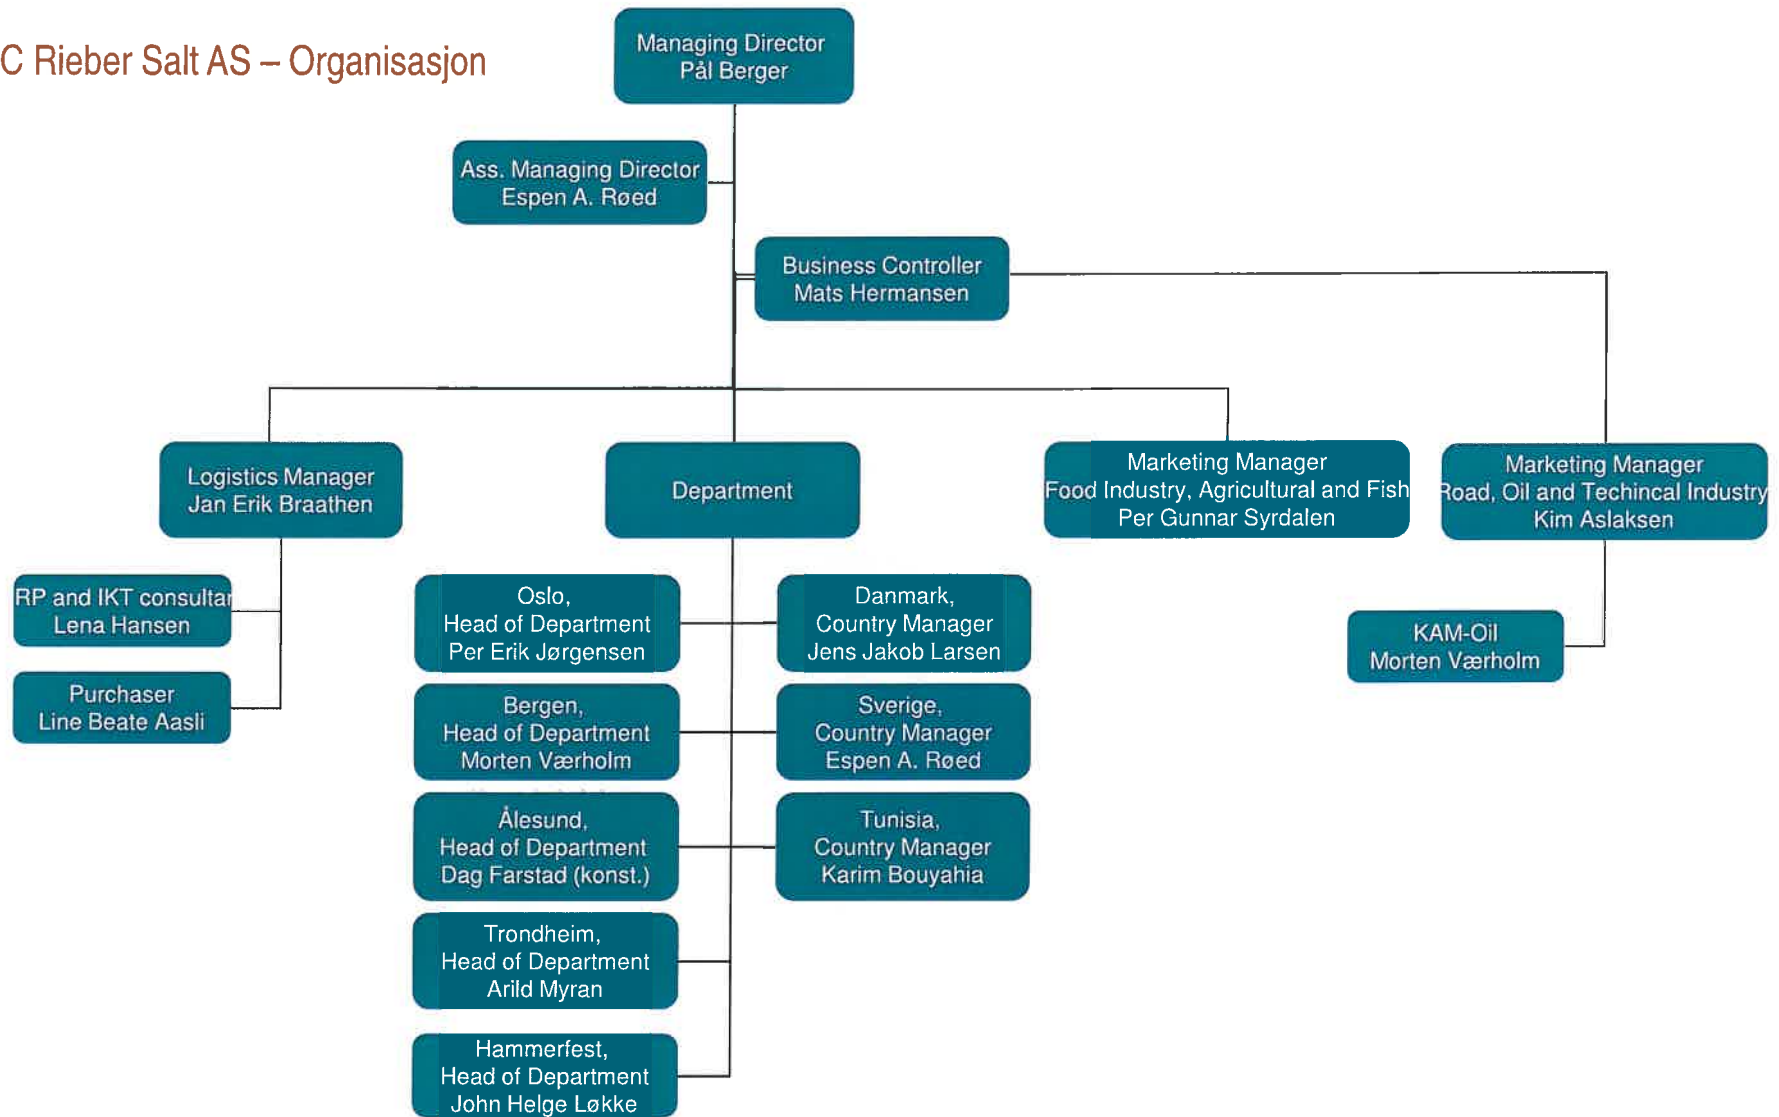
C Rieber Salt AS – Organisasjon

Managing Director
Pål Berger

Ass. Managing Director
Espen A. Røed

Business Controller
Mats Hermansen

Logistics Manager
Jan Erik Braathen

Department

Marketing Manager
Food Industry, Agricultural and Fish
Per Gunnar Syrdalen

Marketing Manager
Road, Oil and Techincal Industry
Kim Aslaksen

RP and IKT consulta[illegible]
Lena Hansen

Purchaser
Line Beate Aasli

Oslo,
Head of Department
Per Erik Jørgensen

Danmark,
Country Manager
Jens Jakob Larsen

KAM-Oil
Morten Værholm

Bergen,
Head of Department
Morten Værholm

Sverige,
Country Manager
Espen A. Røed

Ålesund,
Head of Department
Dag Farstad (konst.)

Tunisia,
Country Manager
Karim Bouyahia

Trondheim,
Head of Department
Arild Myran

Hammerfest,
Head of Department
John Helge Løkke